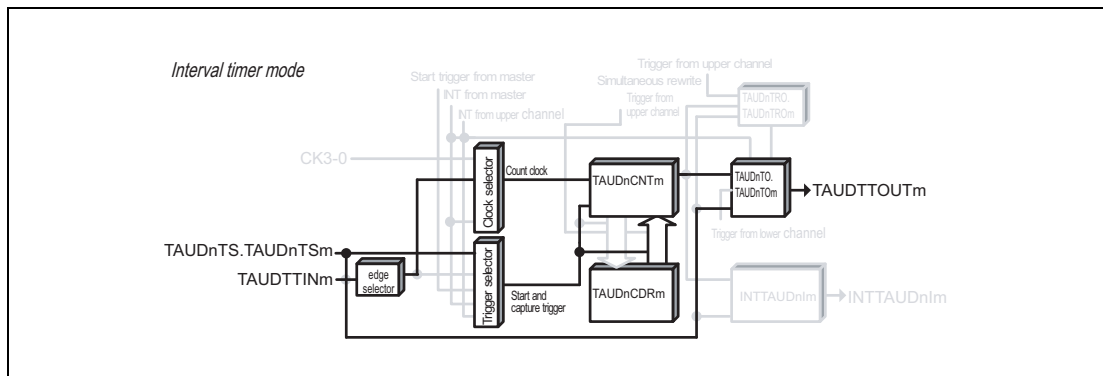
Interval timer mode

Start trigger from master
INT from master
INT from upper channel
Trigger from upper channel
Trigger from upper channel
Simultaneous rewrite
TAUDnTRO.
TAUDnTROm

CK3-0
Clock selector
Count clock
TAUDnCNTm
TAUDnTO.
TAUDnTOm
TAUDTTOUTm
TAUDnTS.TAUDnTSm
TAUDTTINm
edge selector
Trigger selector
Start and capture trigger
TAUDnCDRm
Trigger from lower channel
INTTAUDnIm
INTTAUDnIm